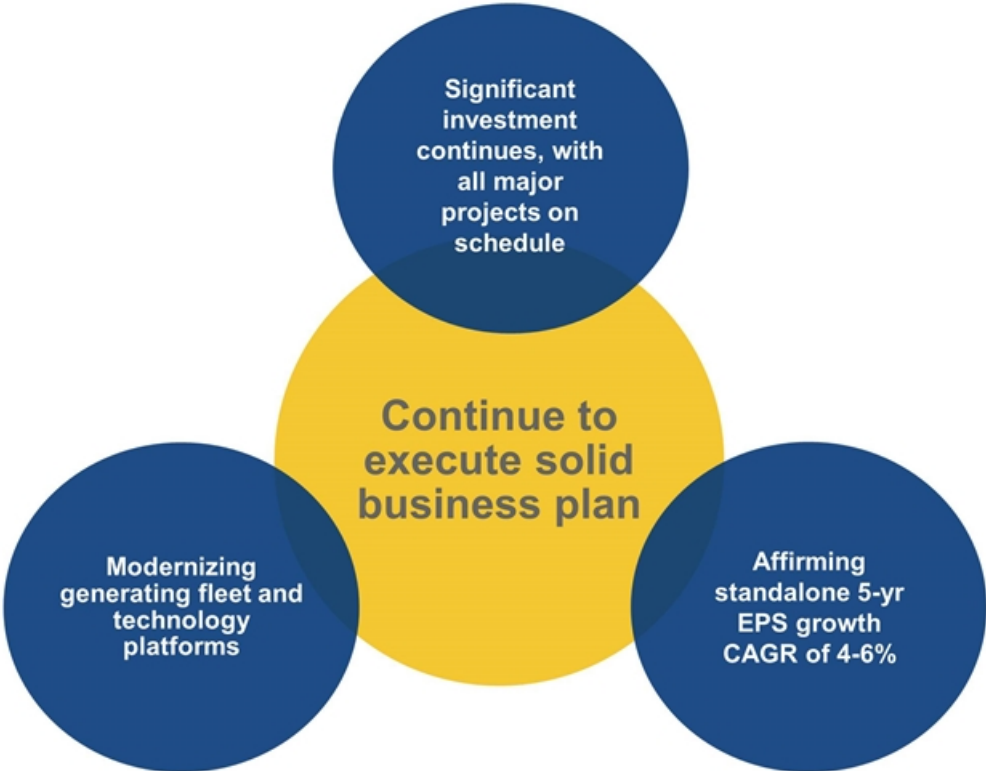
Significant investment continues, with all major projects on schedule

Continue to execute solid business plan

Modernizing generating fleet and technology platforms

Affirming standalone 5-yr EPS growth CAGR of 4-6%